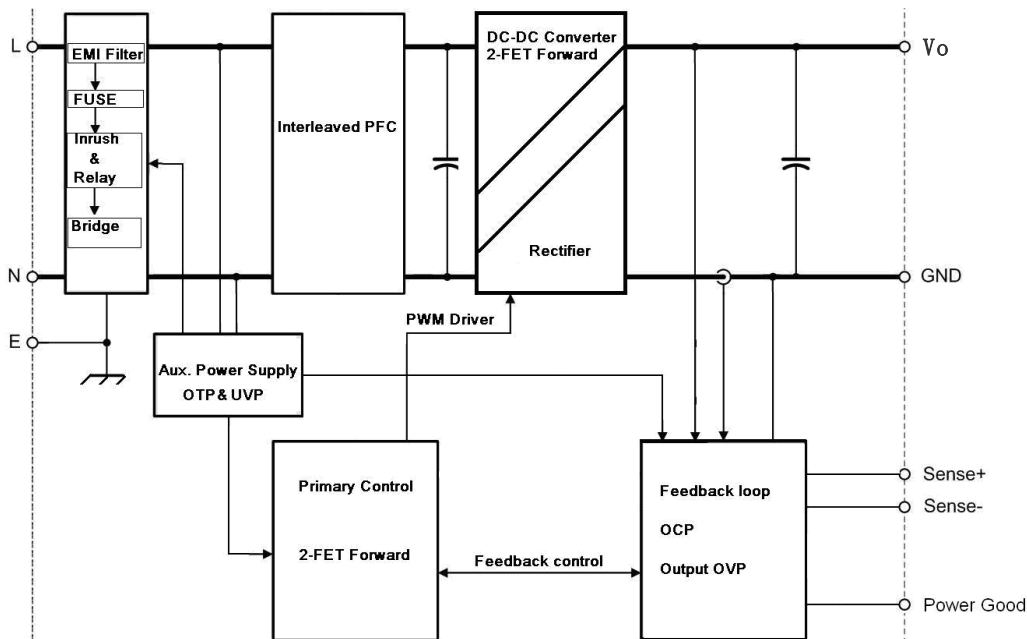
L

EMI Filter

FUSE

Inrush & Relay

Bridge

N

E

Interleaved PFC

DC-DC Converter 2-FET Forward

Rectifier

Vo

GND

PWM Driver

Aux. Power Supply OTP & UVP

Primary Control

2-FET Forward

Feedback control

Feedback loop

OCP

Output OVP

Sense+

Sense-

Power Good